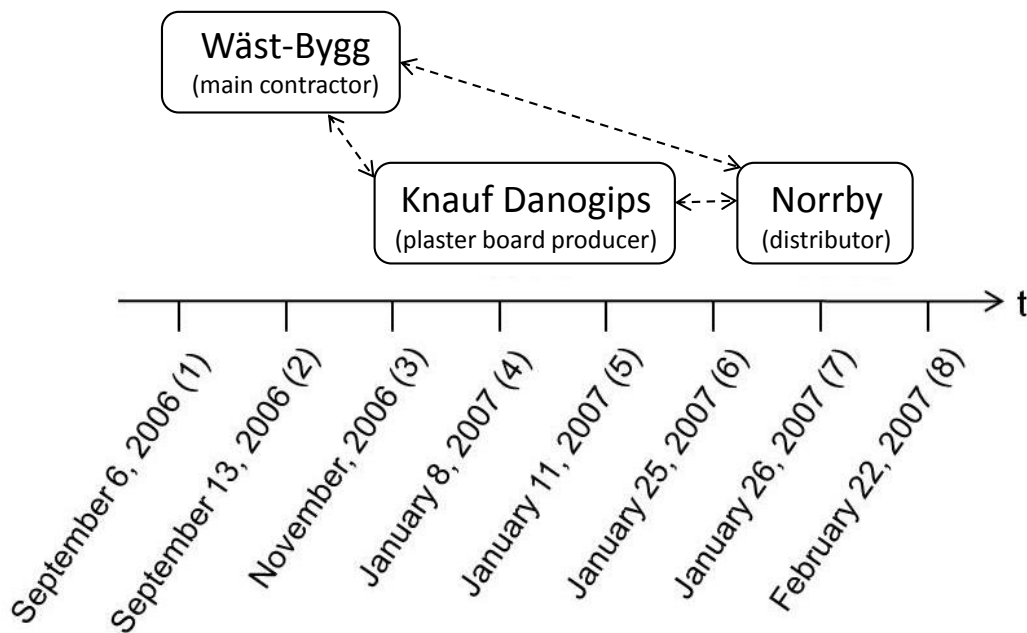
Wäst-Bygg
(main contractor)

Knauf Danogips
(plaster board producer)

Norrby
(distributor)

t

September 6, 2006 (1)
September 13, 2006 (2)
November, 2006 (3)
January 8, 2007 (4)
January 11, 2007 (5)
January 25, 2007 (6)
January 26, 2007 (7)
February 22, 2007 (8)